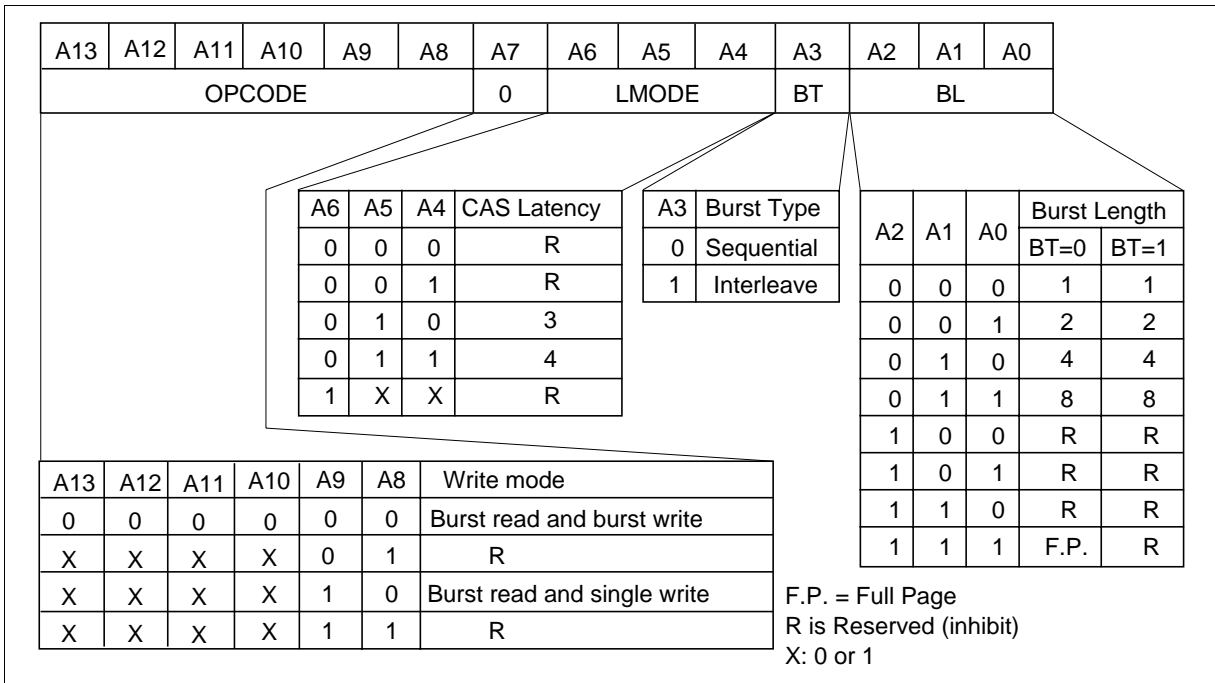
| A13 | A12 | A11 | A10 | A9 | A8 | A7 | A6 | A5 | A4 | A3 | A2 | A1 | A0 |
|---|---|---|---|---|---|---|---|---|---|---|---|---|---|
| OPCODE | | | | | | 0 | LMODE | | | BT | BL | | |

| A6 | A5 | A4 | CAS Latency |
|---|---|---|---|
| 0 | 0 | 0 | R |
| 0 | 0 | 1 | R |
| 0 | 1 | 0 | 3 |
| 0 | 1 | 1 | 4 |
| 1 | X | X | R |

| A3 | Burst Type |
|---|---|
| 0 | Sequential |
| 1 | Interleave |

| A2 | A1 | A0 | Burst Length BT=0 | Burst Length BT=1 |
|---|---|---|---|---|
| 0 | 0 | 0 | 1 | 1 |
| 0 | 0 | 1 | 2 | 2 |
| 0 | 1 | 0 | 4 | 4 |
| 0 | 1 | 1 | 8 | 8 |
| 1 | 0 | 0 | R | R |
| 1 | 0 | 1 | R | R |
| 1 | 1 | 0 | R | R |
| 1 | 1 | 1 | F.P. | R |

| A13 | A12 | A11 | A10 | A9 | A8 | Write mode |
|---|---|---|---|---|---|---|
| 0 | 0 | 0 | 0 | 0 | 0 | Burst read and burst write |
| X | X | X | X | 0 | 1 | R |
| X | X | X | X | 1 | 0 | Burst read and single write |
| X | X | X | X | 1 | 1 | R |

F.P. = Full Page
R is Reserved (inhibit)
X: 0 or 1